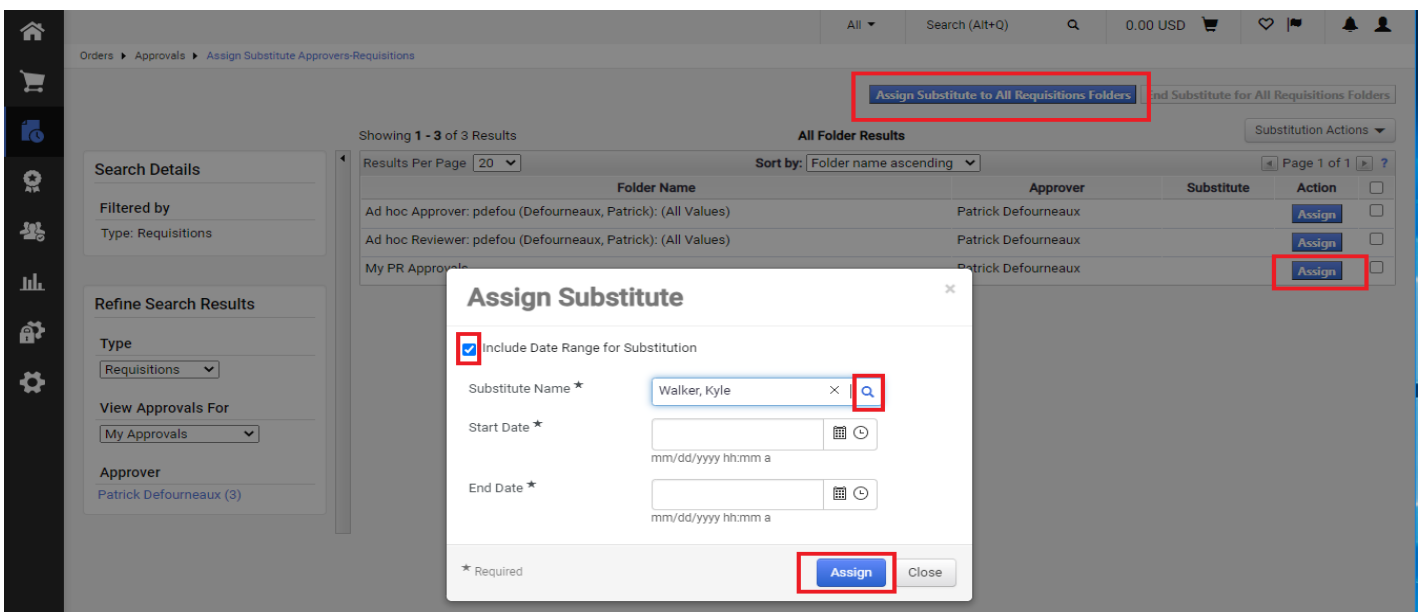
All ▾ Search (Alt+Q) 0.00 USD

Orders ▸ Approvals ▸ Assign Substitute Approvers-Requisitions

Assign Substitute to All Requisitions Folders End Substitute for All Requisitions Folders

Substitution Actions ▾

Showing 1 - 3 of 3 Results All Folder Results

Search Details

Filtered by

Type: Requisitions

Refine Search Results

Type

Requisitions

View Approvals For

My Approvals

Approver

Patrick Defourneaux (3)

Results Per Page 20 Sort by: Folder name ascending Page 1 of 1 ?

| Folder Name | Approver | Substitute | Action | |
|---|---|---|---|---|
| Ad hoc Approver: pdefou (Defourneaux, Patrick): (All Values) | Patrick Defourneaux | | Assign | |
| Ad hoc Reviewer: pdefou (Defourneaux, Patrick): (All Values) | Patrick Defourneaux | | Assign | |
| My PR Approv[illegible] | Patrick Defourneaux | | Assign | |

Assign Substitute

Include Date Range for Substitution

Substitute Name ★ Walker, Kyle

Start Date ★

mm/dd/yyyy hh:mm a

End Date ★

mm/dd/yyyy hh:mm a

★ Required

Assign Close